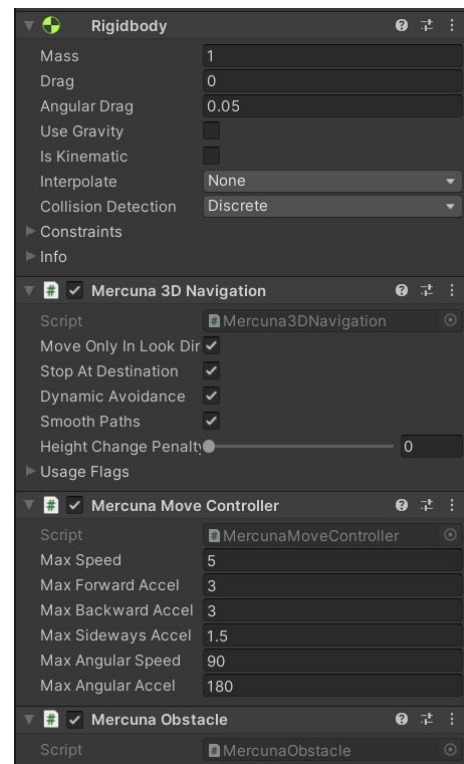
Rigidbody

| | |
|---|---|
| Mass | 1 |
| Drag | 0 |
| Angular Drag | 0.05 |
| Use Gravity | |
| Is Kinematic | |
| Interpolate | None |
| Collision Detection | Discrete |

Constraints
Info

Mercuna 3D Navigation

| | |
|---|---|
| Script | Mercuna3DNavigation |
| Move Only In Look Dir | ✓ |
| Stop At Destination | ✓ |
| Dynamic Avoidance | ✓ |
| Smooth Paths | ✓ |
| Height Change Penalty | 0 |

Usage Flags

Mercuna Move Controller

| | |
|---|---|
| Script | MercunaMoveController |
| Max Speed | 5 |
| Max Forward Accel | 3 |
| Max Backward Accel | 3 |
| Max Sideways Accel | 1.5 |
| Max Angular Speed | 90 |
| Max Angular Accel | 180 |

Mercuna Obstacle

| | |
|---|---|
| Script | MercunaObstacle |